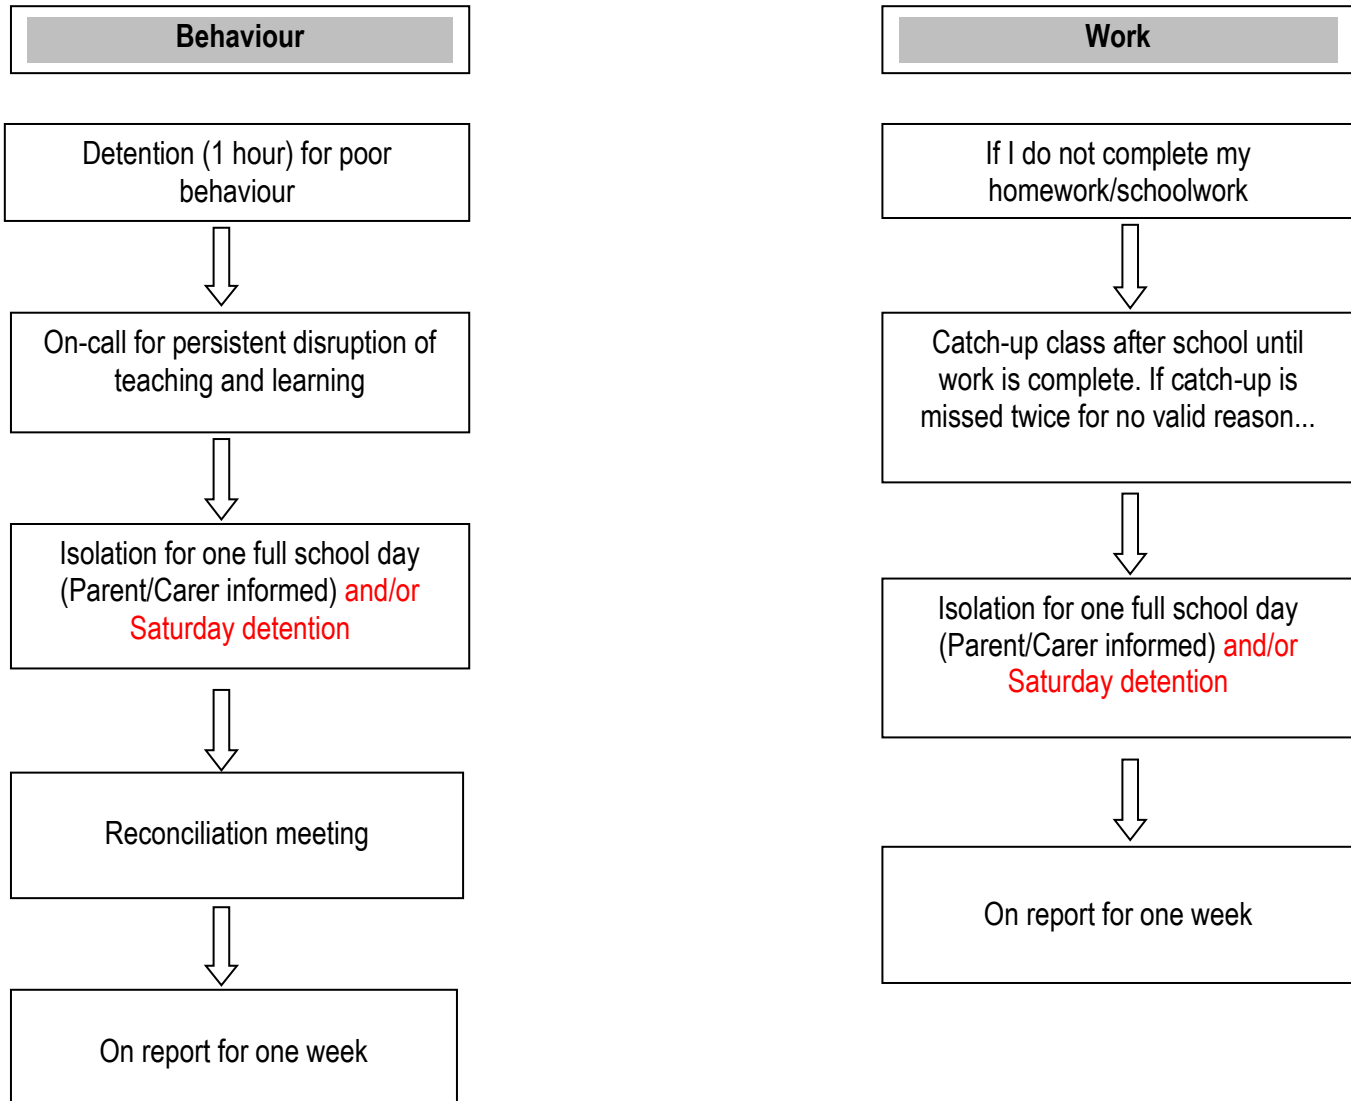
Behaviour

Detention (1 hour) for poor behaviour

On-call for persistent disruption of teaching and learning

Isolation for one full school day (Parent/Carer informed) and/or Saturday detention

Reconciliation meeting

On report for one week

Work

If I do not complete my homework/schoolwork

Catch-up class after school until work is complete. If catch-up is missed twice for no valid reason...

Isolation for one full school day (Parent/Carer informed) and/or Saturday detention

On report for one week